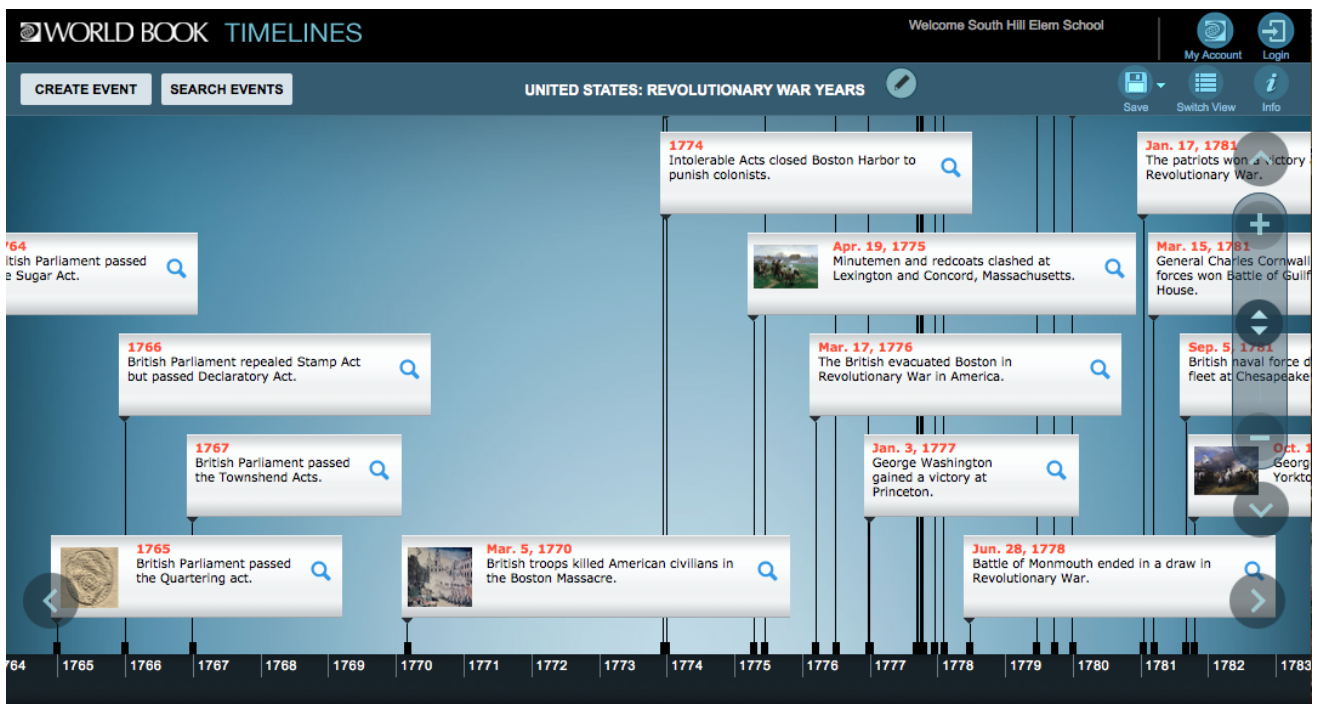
WORLD BOOK TIMELINES

Welcome South Hill Elem School

My Account
Login

CREATE EVENT
SEARCH EVENTS

UNITED STATES: REVOLUTIONARY WAR YEARS

Save
Switch View
Info

1774
Intolerable Acts closed Boston Harbor to punish colonists.

Jan. 17, 1781
The patriots won a victory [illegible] Revolutionary War.

764
itish Parliament passed e Sugar Act.

Apr. 19, 1775
Minutemen and redcoats clashed at Lexington and Concord, Massachusetts.

Mar. 15, 1781
General Charles Cornwall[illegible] forces won Battle of Guilf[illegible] House.

1766
British Parliament repealed Stamp Act but passed Declaratory Act.

Mar. 17, 1776
The British evacuated Boston in Revolutionary War in America.

Sep. 5, 1781
British naval force d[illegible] fleet at Chesapeake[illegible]

1767
British Parliament passed the Townshend Acts.

Jan. 3, 1777
George Washington gained a victory at Princeton.

Oct. 1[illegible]
Georg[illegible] Yorkt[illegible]

1765
British Parliament passed the Quartering act.

Mar. 5, 1770
British troops killed American civilians in the Boston Massacre.

Jun. 28, 1778
Battle of Monmouth ended in a draw in Revolutionary War.

764 1765 1766 1767 1768 1769 1770 1771 1772 1773 1774 1775 1776 1777 1778 1779 1780 1781 1782 1783